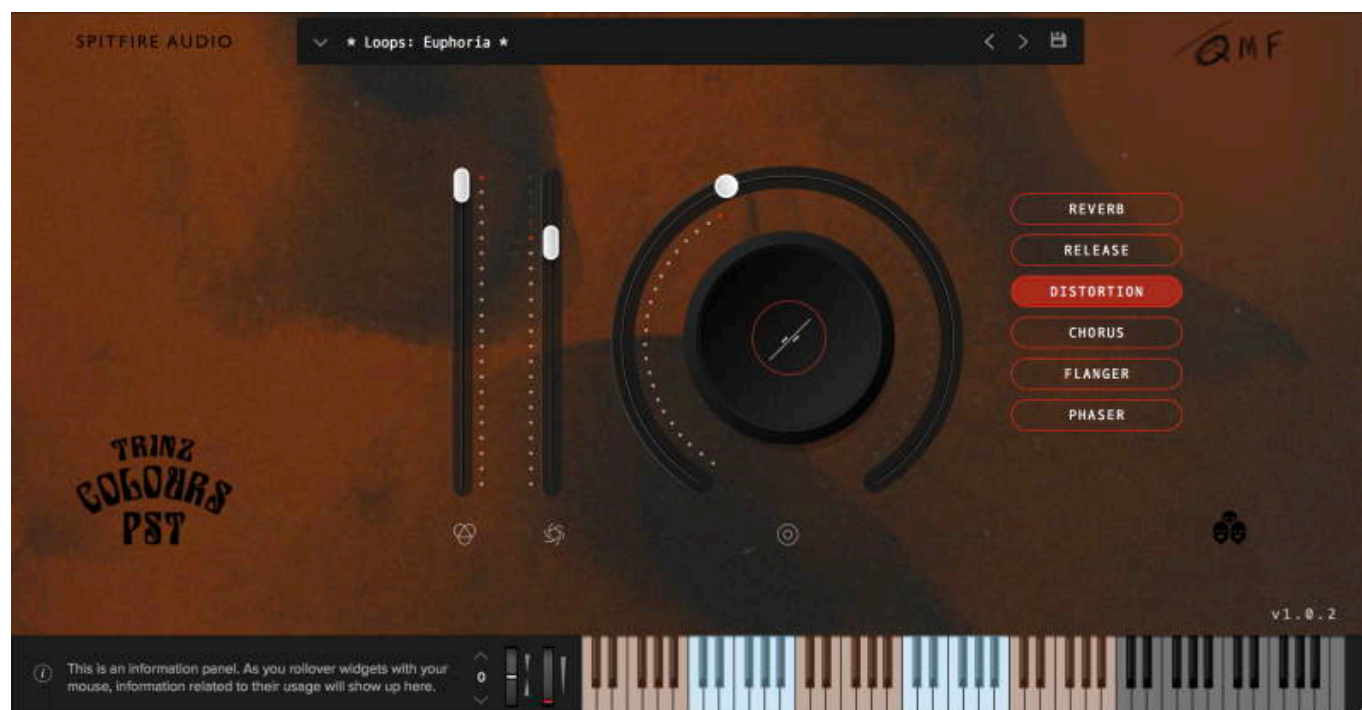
SPITFIRE AUDIO

* Loops: Euphoria *

QMF

REVERB
RELEASE
DISTORTION
CHORUS
FLANGER
PHASER

TRINZ
COLOURS
PST

v1.0.2

This is an information panel. As you rollover widgets with your mouse, information related to their usage will show up here.

0